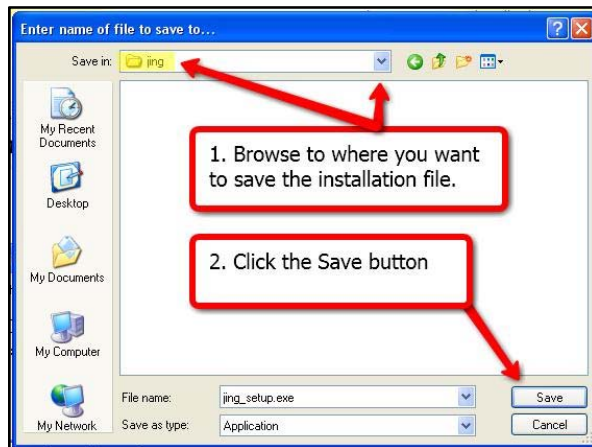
Enter name of file to save to...

Save in: jing

My Recent Documents

Desktop

My Documents

My Computer

My Network

1. Browse to where you want to save the installation file.

2. Click the Save button

File name: jing_setup.exe

Save as type: Application

Save

Cancel